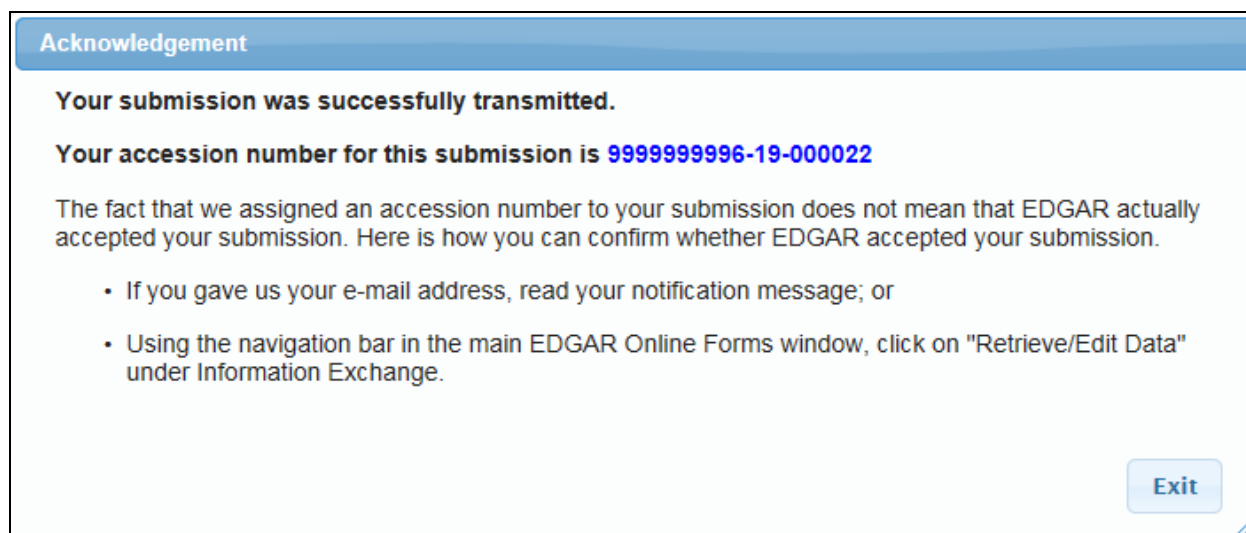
Acknowledgement

Your submission was successfully transmitted.

Your accession number for this submission is 9999999996-19-000022

The fact that we assigned an accession number to your submission does not mean that EDGAR actually accepted your submission. Here is how you can confirm whether EDGAR accepted your submission.

• If you gave us your e-mail address, read your notification message; or

• Using the navigation bar in the main EDGAR Online Forms window, click on "Retrieve/Edit Data" under Information Exchange.

Exit